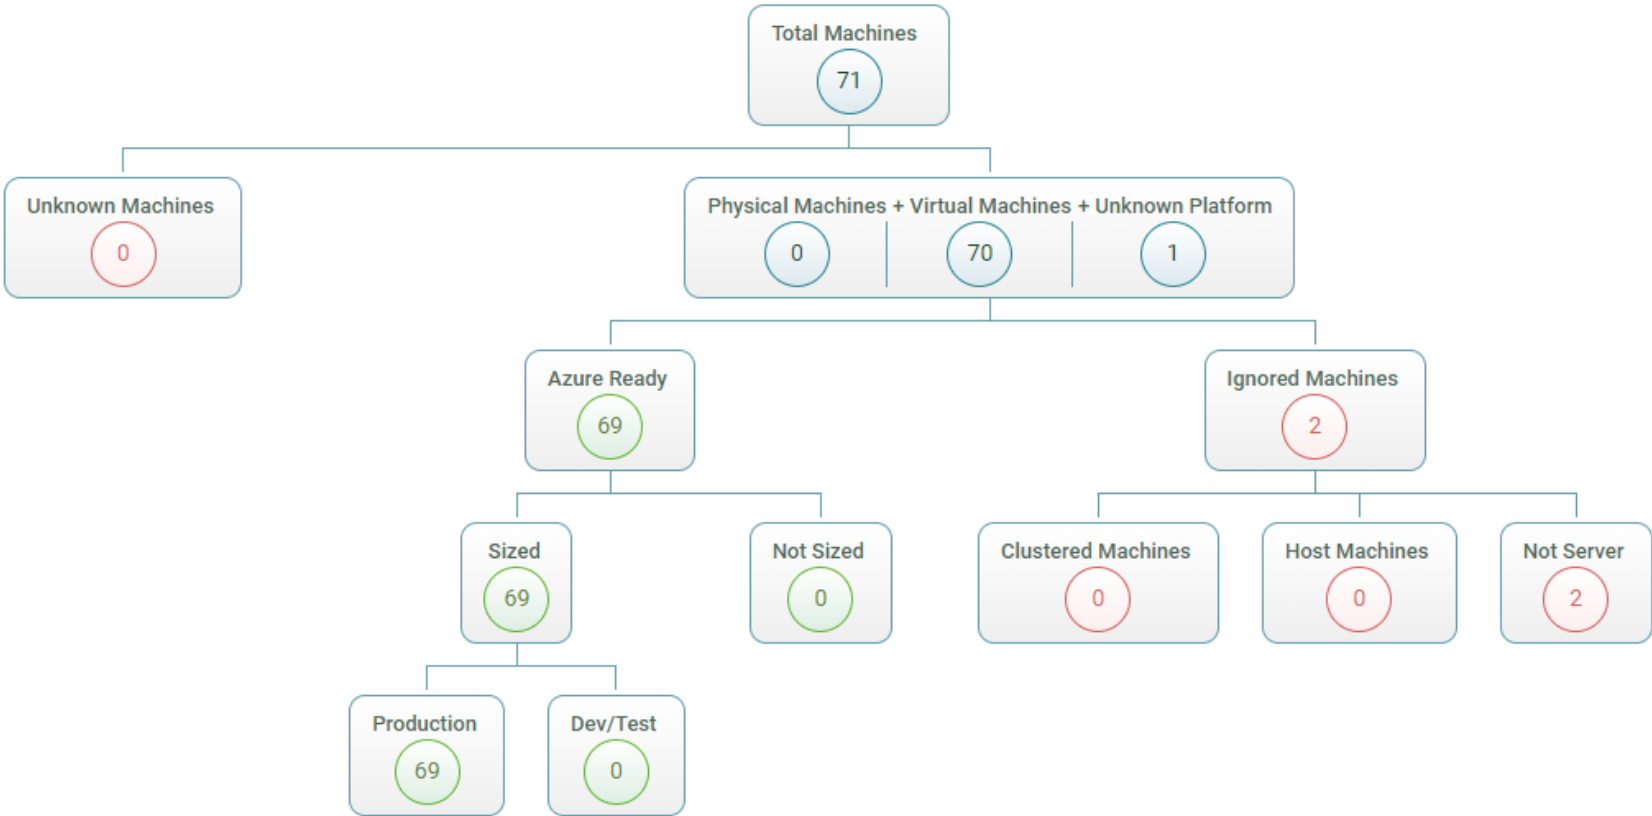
Total Machines
71

Unknown Machines
0

Physical Machines + Virtual Machines + Unknown Platform
0
70
1

Azure Ready
69

Ignored Machines
2

Sized
69

Not Sized
0

Clustered Machines
0

Host Machines
0

Not Server
2

Production
69

Dev/Test
0